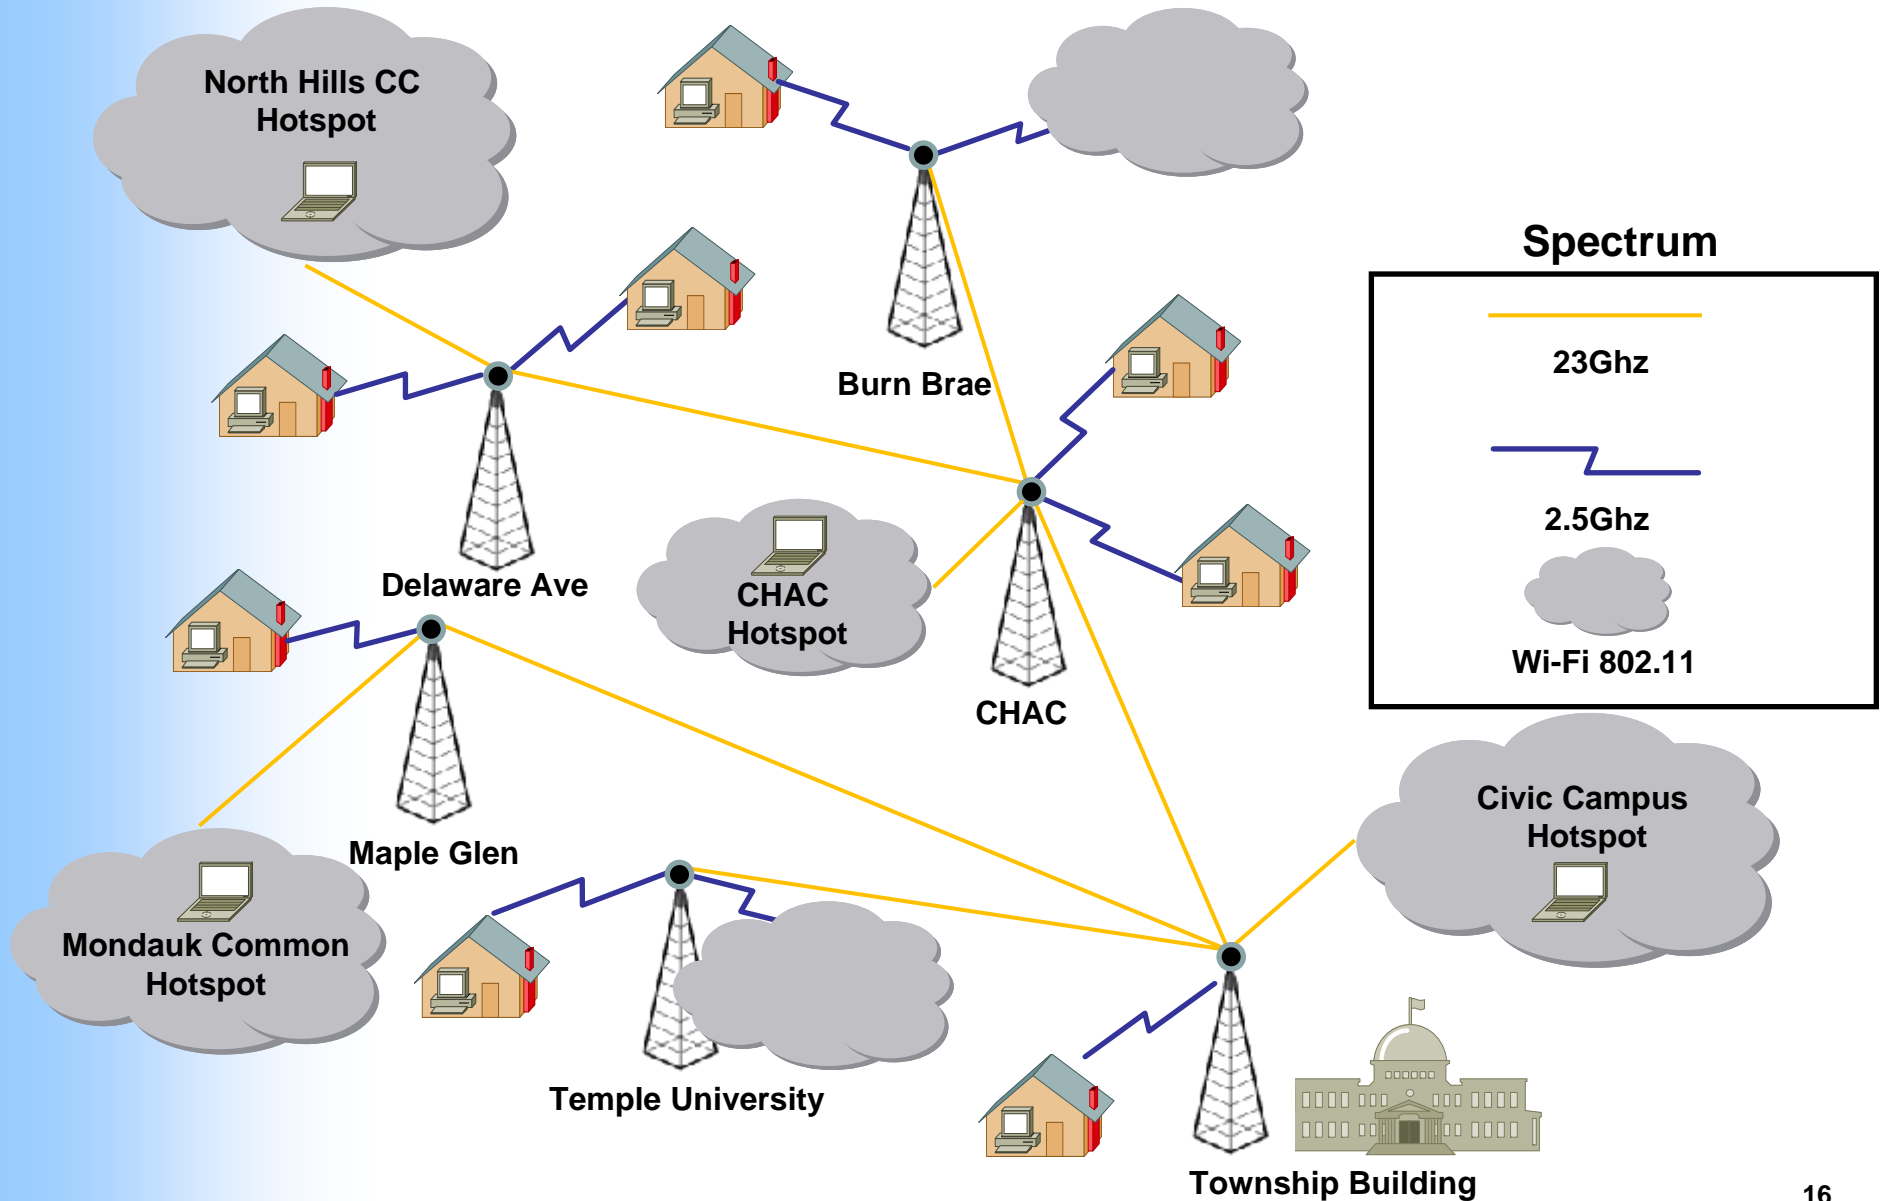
North Hills CC Hotspot

Burn Brae

Delaware Ave

CHAC Hotspot

CHAC

Spectrum

23Ghz

2.5Ghz

Wi-Fi 802.11

Maple Glen

Mondauk Common Hotspot

Civic Campus Hotspot

Temple University

Township Building

16